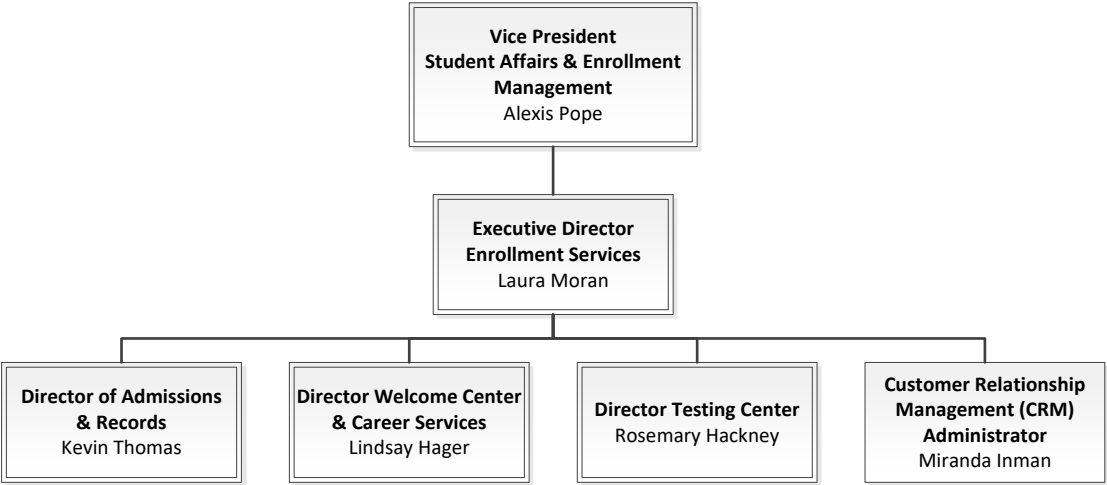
**Vice President**
**Student Affairs & Enrollment Management**
Alexis Pope

**Executive Director**
**Enrollment Services**
Laura Moran

**Director of Admissions & Records**
Kevin Thomas

**Director Welcome Center & Career Services**
Lindsay Hager

**Director Testing Center**
Rosemary Hackney

**Customer Relationship Management (CRM) Administrator**
Miranda Inman